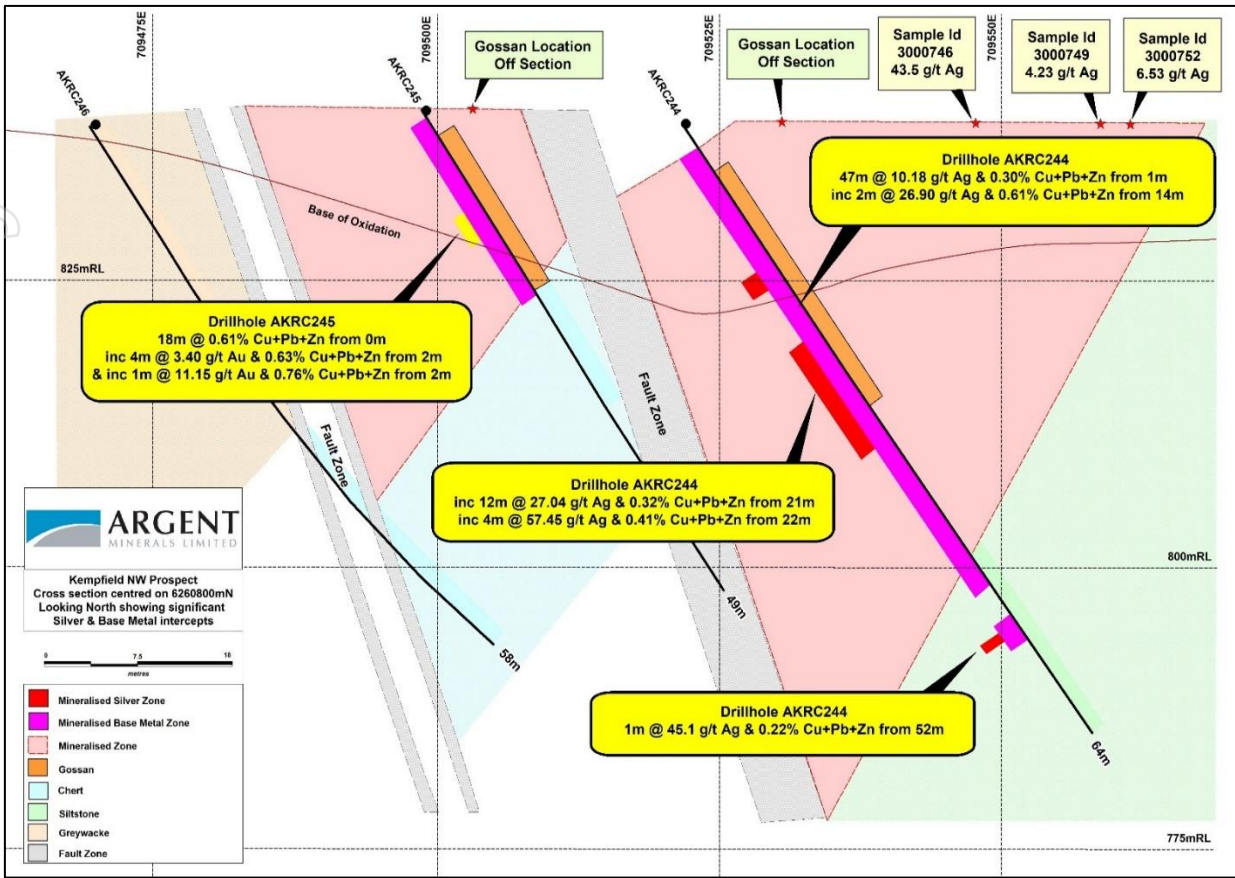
709475E

709500E

709525E

709550E

AKRC246

AKRC245

AKRC244

Gossan Location Off Section

Gossan Location Off Section

Sample Id 3000746 43.5 g/t Ag

Sample Id 3000749 4.23 g/t Ag

Sample Id 3000752 6.53 g/t Ag

Drillhole AKRC244
47m @ 10.18 g/t Ag & 0.30% Cu+Pb+Zn from 1m
inc 2m @ 26.90 g/t Ag & 0.61% Cu+Pb+Zn from 14m

Base of Oxidation

825mRL

Drillhole AKRC245
18m @ 0.61% Cu+Pb+Zn from 0m
inc 4m @ 3.40 g/t Au & 0.63% Cu+Pb+Zn from 2m
& inc 1m @ 11.15 g/t Au & 0.76% Cu+Pb+Zn from 2m

Fault Zone

Fault Zone

Drillhole AKRC244
inc 12m @ 27.04 g/t Ag & 0.32% Cu+Pb+Zn from 21m
inc 4m @ 57.45 g/t Ag & 0.41% Cu+Pb+Zn from 22m

ARGENT MINERALS LIMITED

Kempfield NW Prospect
Cross section centred on 6260800mN
Looking North showing significant Silver & Base Metal intercepts

0 7.5 15
metres

800mRL

58m

49m

Drillhole AKRC244
1m @ 45.1 g/t Ag & 0.22% Cu+Pb+Zn from 52m

64m

Mineralised Silver Zone
Mineralised Base Metal Zone
Mineralised Zone
Gossan
Chert
Siltstone
Greywacke
Fault Zone

775mRL